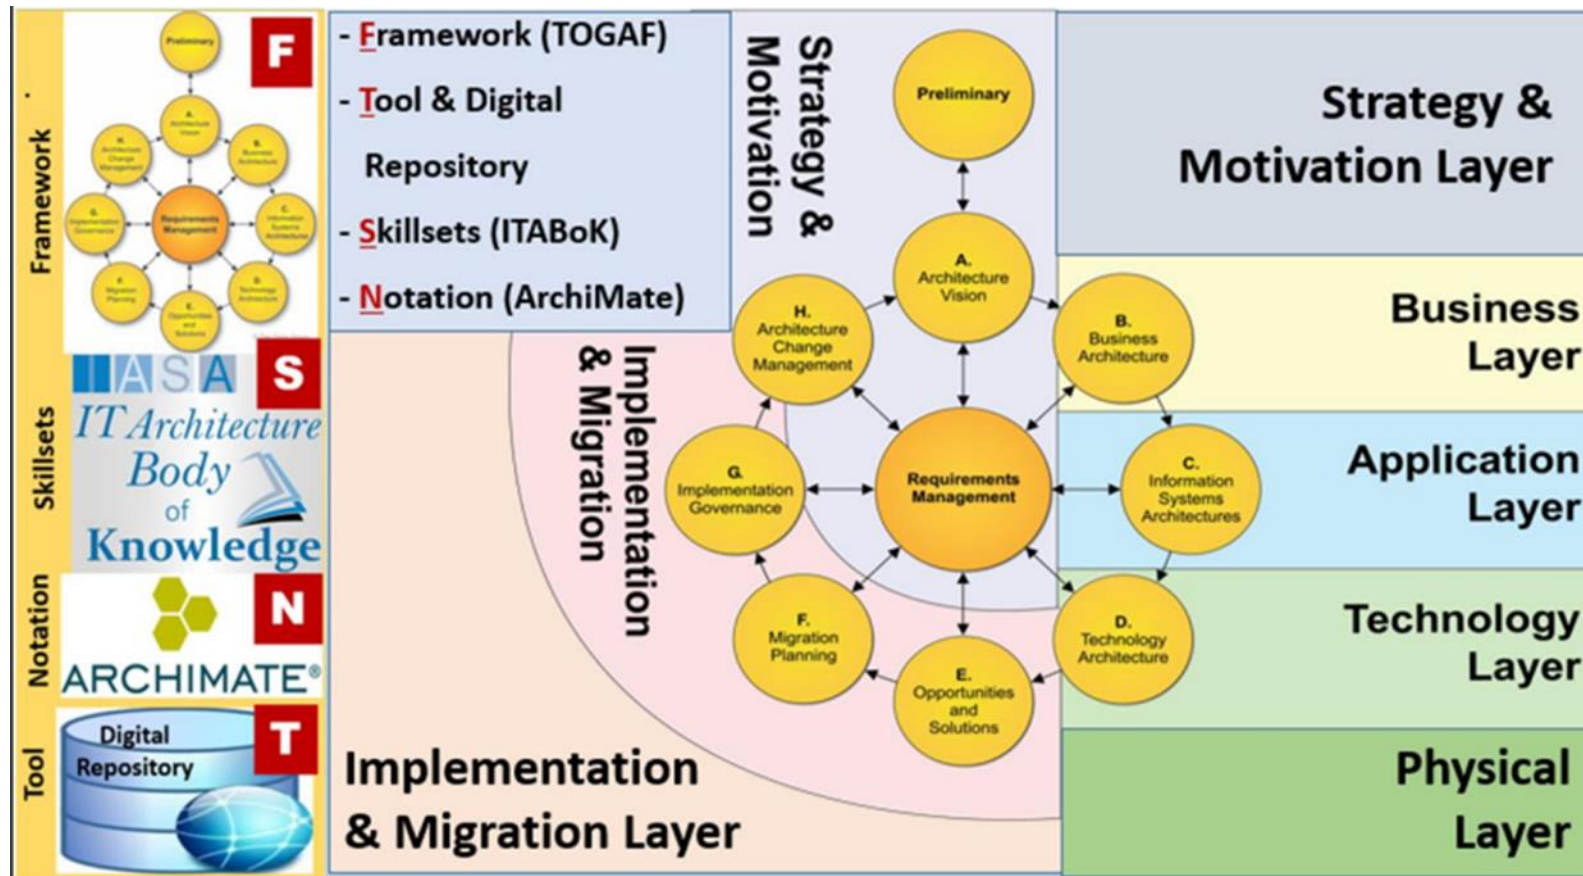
Framework

Preliminary

A. Architecture Vision

B. Business Architecture

C. Information Systems Architecture

D. Technology Architecture

E. Opportunities and Solutions

F. Migration Planning

G. Implementation Governance

H. Architecture Change Management

Requirements Management

F

Skillsets

IASA

S

IT Architecture Body of Knowledge

Notation

N

ARCHIMATE®

Tool

Digital Repository

T

- Framework (TOGAF)
- Tool & Digital Repository
- Skillsets (ITABoK)
- Notation (ArchiMate)

Strategy & Motivation

Implementation & Migration

Preliminary

A. Architecture Vision

B. Business Architecture

C. Information Systems Architectures

D. Technology Architecture

E. Opportunities and Solutions

F. Migration Planning

G. Implementation Governance

H. Architecture Change Management

Requirements Management

Strategy & Motivation Layer

Business Layer

Application Layer

Technology Layer

Physical Layer

Implementation & Migration Layer